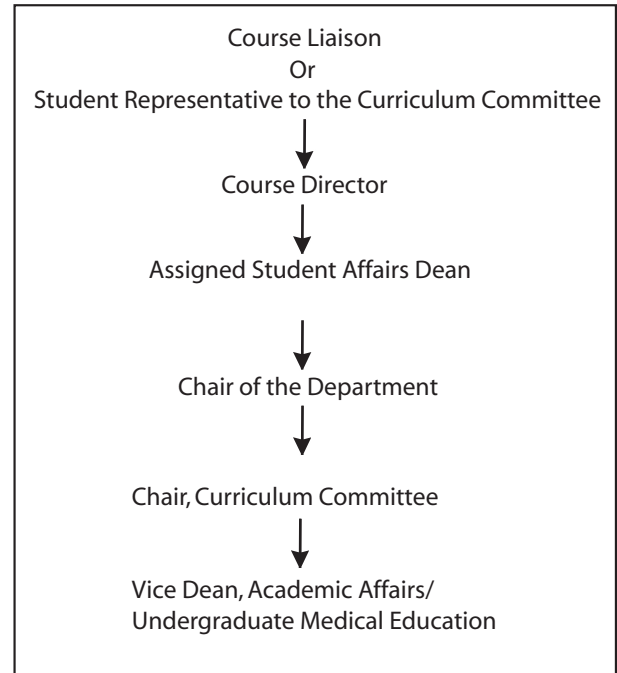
Course Liaison
Or
Student Representative to the Curriculum Committee

Course Director

Assigned Student Affairs Dean

Chair of the Department

Chair, Curriculum Committee

Vice Dean, Academic Affairs/
Undergraduate Medical Education